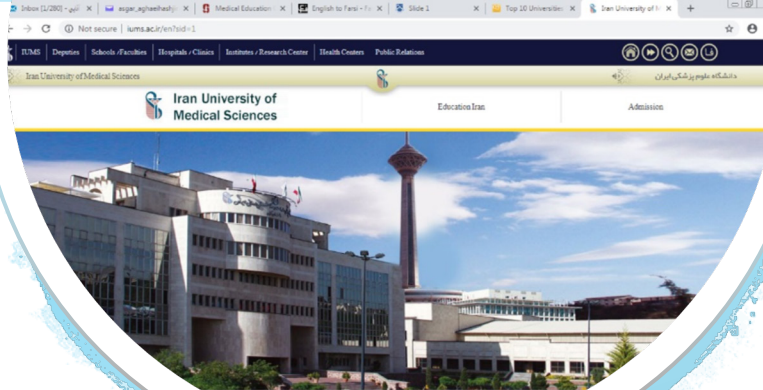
Inbox (1/280) - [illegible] | asgar_aghaeihashjin | Medical Education | English to Farsi - Fa | Slide 1 | Top 10 Universities | Iran University of M

Not secure | iums.ac.ir/en?sid=1

IUMS | Deputies | Schools / Faculties | Hospitals / Clinics | Institutes / Research Center | Health Centers | Public Relations

Iran University of Medical Sciences

دانشگاه علوم پزشکی ایران

Iran University of Medical Sciences

Education Iran

Admission